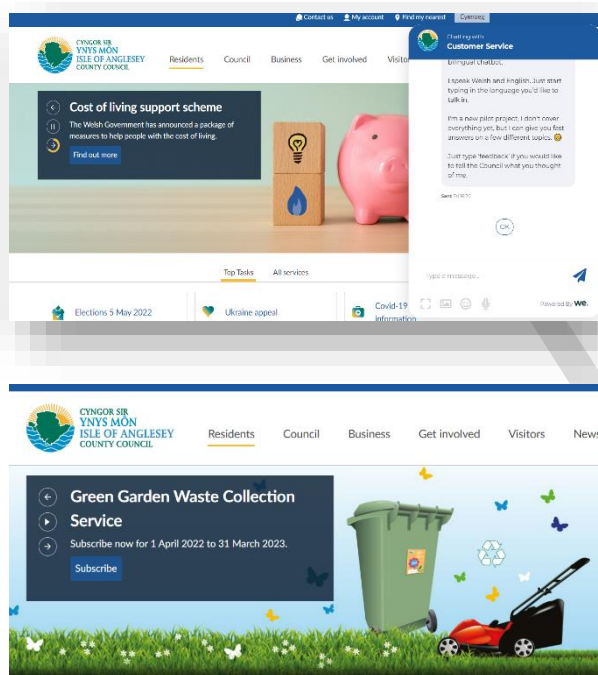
Contact us My account Find my nearest Cymraeg

CYNGOR SIR YNYS MÔN ISLE OF ANGLESEY COUNTY COUNCIL

Residents Council Business Get involved Visitor

Chatting with
Customer Service

bilingual chatbot.

I speak Welsh and English. Just start typing in the language you'd like to talk in.

I'm a new pilot project. I don't cover everything yet, but I can give you fast answers on a few different topics. 😊

Just type 'feedback' if you would like to tell the Council what you thought of me.

Sent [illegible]

OK

Type a message...

Powered by we.

Cost of living support scheme

The Welsh Government has announced a package of measures to help people with the cost of living.

Find out more

Top Tasks All services

Elections 5 May 2022

Ukraine appeal

Covid-19 information

CYNGOR SIR YNYS MÔN ISLE OF ANGLESEY COUNTY COUNCIL

Residents Council Business Get involved Visitors News

Green Garden Waste Collection Service

Subscribe now for 1 April 2022 to 31 March 2023.

Subscribe